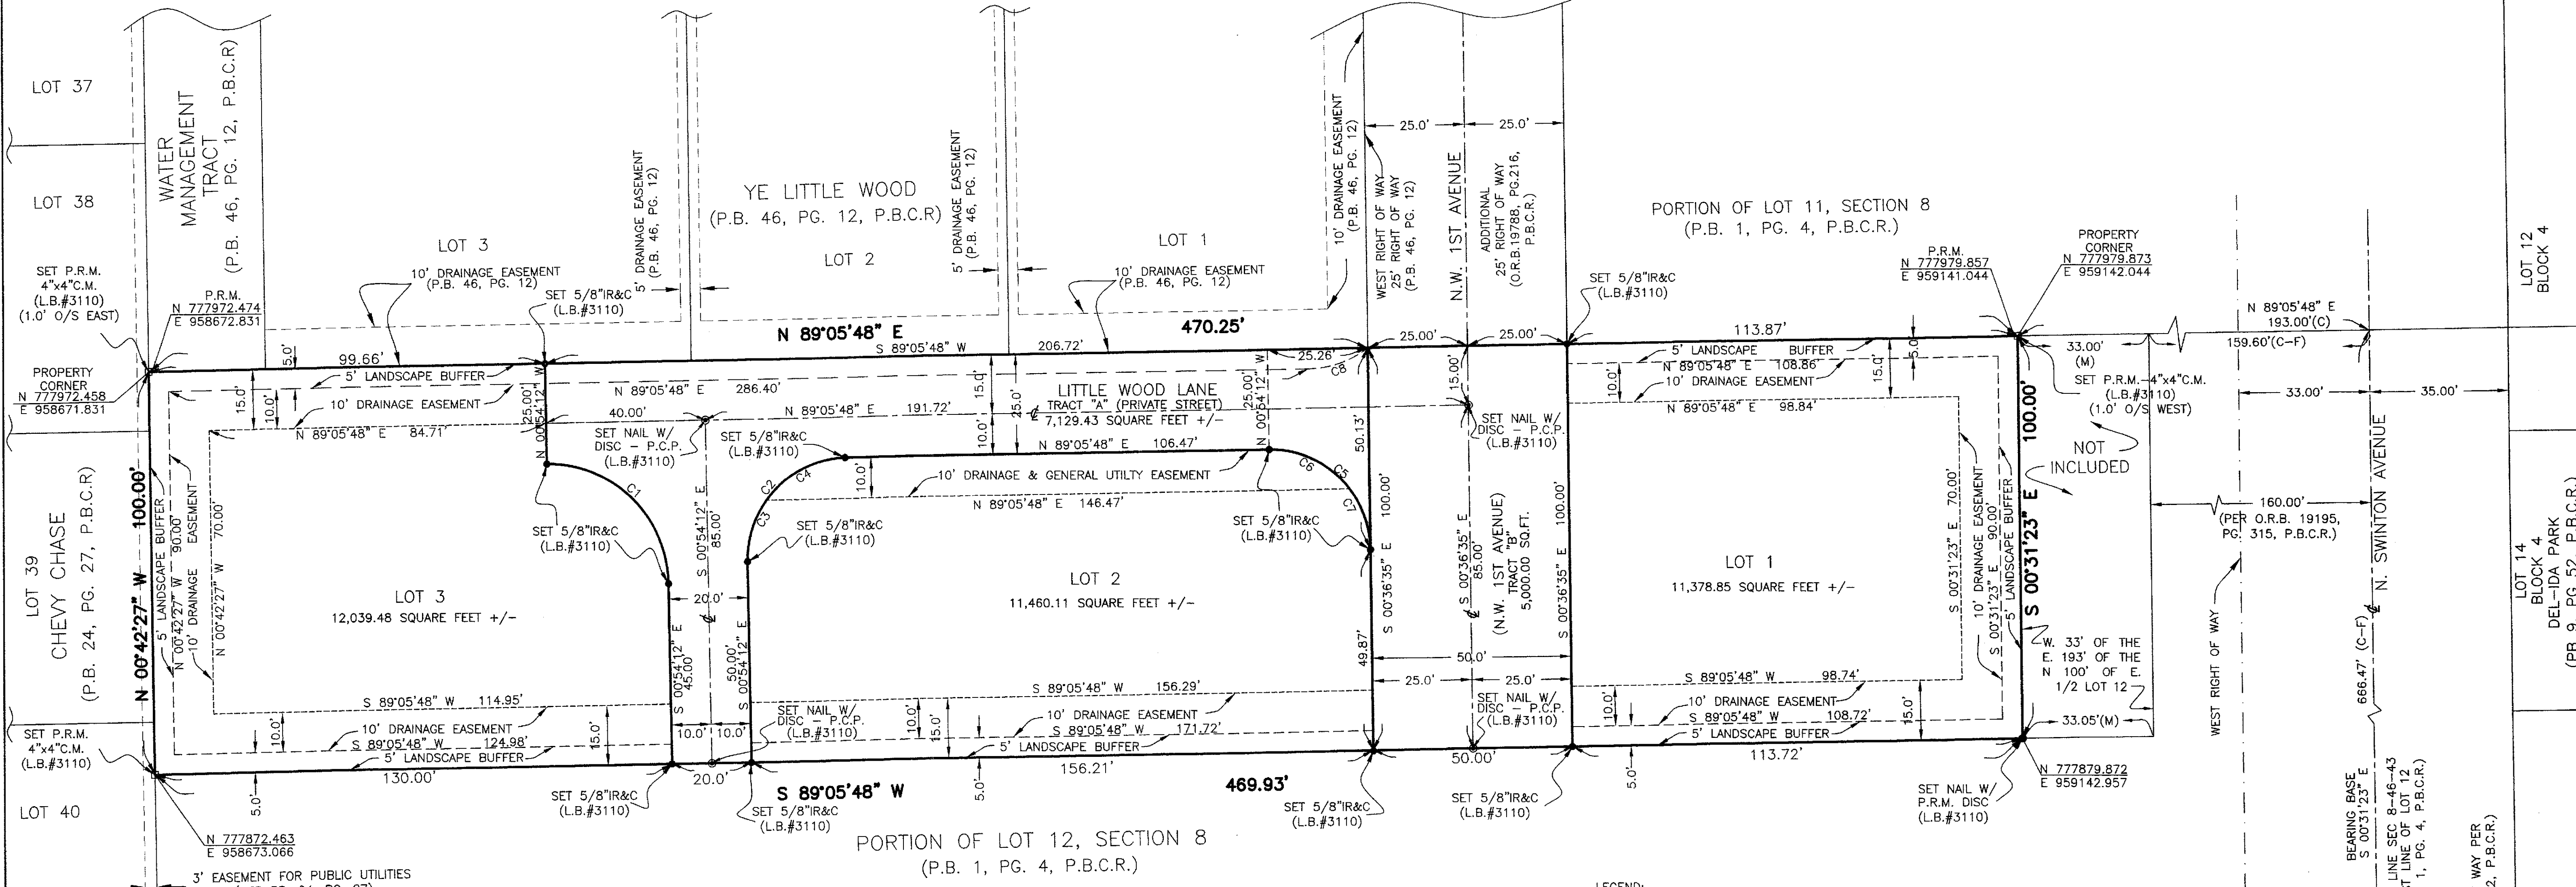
LOT 37

LOT 38

WATER MANAGEMENT TRACT (P.B. 46, PG. 12, P.B.C.R)

LOT 3

10' DRAINAGE EASEMENT (P.B. 46, PG. 12)

5' DRAINAGE EASEMENT (P.B. 46, PG. 12)

YE LITTLE WOOD (P.B. 46, PG. 12, P.B.C.R)

LOT 2

5' DRAINAGE EASEMENT (P.B. 46, PG. 12)

LOT 1

10' DRAINAGE EASEMENT (P.B. 46, PG. 12)

10' DRAINAGE EASEMENT (P.B. 46, PG. 12)

WEST RIGHT OF WAY 25' RIGHT OF WAY (P.B. 46, PG. 12)

25.0'

25.0'

N.W. 1ST AVENUE

ADDITIONAL 25' RIGHT OF WAY (O.R.B.19788, PG.216, P.B.C.R.)

PORTION OF LOT 11, SECTION 8 (P.B. 1, PG. 4, P.B.C.R.)

LOT 12 BLOCK 4

SET P.R.M. 4"x4"C.M. (L.B.#3110) (1.0' O/S EAST)

P.R.M. N 777972.474 E 958672.831

SET 5/8"IR&C (L.B.#3110)

SET 5/8"IR&C (L.B.#3110)

P.R.M. N 777979.857 E 959141.044

PROPERTY CORNER N 777979.873 E 959142.044

PROPERTY CORNER N 777972.458 E 958671.831

N 89°05'48" E

470.25'

99.66'

5.0'

S 89°05'48" W

206.72'

25.26'

25.00'

25.00'

113.87'

N 89°05'48" E 193.00'(C)

159.60'(C-F)

5' LANDSCAPE BUFFER

N 89°05'48" E 286.40'

LITTLE WOOD LANE TRACT "A" (PRIVATE STREET) 7,129.43 SQUARE FEET +/-

C8

15.00'

5' LANDSCAPE BUFFER

N 89°05'48" E 108.86'

10' DRAINAGE EASEMENT

5.0'

15.0'

33.00' (M)

SET P.R.M.-4"x4"C.M. (L.B.#3110) (1.0' O/S WEST)

33.00'

35.00'

15.0'

10.0'

10' DRAINAGE EASEMENT

25.00'

N 00°54'12" W

40.00'

N 89°05'48" E 191.72'

15.0'

15.0'

10.0'

25.00'

N 00°54'12" W

SET NAIL W/ DISC - P.C.P. (L.B.#3110)

N 89°05'48" E 98.84'

10.0'

100.00'

N 89°05'48" E 84.71'

SET NAIL W/ DISC - P.C.P. (L.B.#3110)

SET 5/8"IR&C (L.B.#3110)

N 89°05'48" E 106.47'

50.13'

NOT INCLUDED

C1

C2

C4

C6

C5

C7

C3

10.0'

10' DRAINAGE & GENERAL UTILTY EASEMENT

N 89°05'48" E 146.47'

LOT 39 CHEVY CHASE (P.B. 24, PG. 27, P.B.C.R)

N 00°42'27" W 100.00'

5' LANDSCAPE BUFFER N 00°42'27" W 90.00'

10' DRAINAGE EASEMENT

N 00°42'27" W 70.00'

SET 5/8"IR&C (L.B.#3110)

S 00°54'12" E 85.00'

SET 5/8"IR&C (L.B.#3110)

SET 5/8"IR&C (L.B.#3110)

S 00°36'35" E 100.00'

S 00°36'35" E 85.00'

(N.W. 1ST AVENUE) TRACT "B" 5,000.00 SQ.FT.

S 00°36'35" E 100.00'

S 00°31'23" E 70.00'

10' DRAINAGE EASEMENT S 00°31'23" E 90.00'

5' LANDSCAPE BUFFER

S 00°31'23" E

160.00'

(PER O.R.B. 19195, PG. 315, P.B.C.R.)

N. SWINTON AVENUE

LOT 14 BLOCK 4 DEL-IDA PARK (PB 9, PG 52, P.B.C.R.)

LOT 3 12,039.48 SQUARE FEET +/-

20.0'

LOT 2 11,460.11 SQUARE FEET +/-

LOT 1 11,378.85 SQUARE FEET +/-

WEST RIGHT OF WAY

666.47' (C-F)

W. 33' OF THE E. 193' OF THE N 100' OF E. 1/2 LOT 12

S 00°54'12" E 45.00'

50.00' S 00°54'12" E

49.87'

50.0'

25.0'

25.0'

S 89°05'48" W 114.95'

S 89°05'48" W 156.29'

S 89°05'48" W 98.74'

SET NAIL W/ DISC - P.C.P. (L.B.#3110)

SET NAIL W/ DISC - P.C.P. (L.B.#3110)

10' DRAINAGE EASEMENT

10' DRAINAGE EASEMENT

10' DRAINAGE EASEMENT

S 89°05'48" W 108.72'

15.0'

10.0'

10.0'

15.0'

10.0'

15.0'

10.0'

10.0'

S 89°05'48" W 124.98'

S 89°05'48" W 171.72'

5' LANDSCAPE BUFFER

5' LANDSCAPE BUFFER

5' LANDSCAPE BUFFER

33.05'(M)

SET P.R.M. 4"x4"C.M. (L.B.#3110)

130.00'

20.0'

156.21'

50.00'

113.72'

S 89°05'48" W

469.93'

LOT 40

5.0'

5.0'

5.0'

SET 5/8"IR&C (L.B.#3110)

SET 5/8"IR&C (L.B.#3110)

SET 5/8"IR&C (L.B.#3110)

SET 5/8"IR&C (L.B.#3110)

SET NAIL W/ P.R.M. DISC (L.B.#3110)

N 777879.872 E 959142.957

N 777872.463 E 958673.066

PORTION OF LOT 12, SECTION 8 (P.B. 1, PG. 4, P.B.C.R.)

3' EASEMENT FOR PUBLIC UTILITIES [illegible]

LEGEND:

BEARING BASE S 00°31'23" E

LINE SEC 8-46-43 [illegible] LINE OF LOT 12 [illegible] 1, PG. 4, P.B.C.R.)

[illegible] WAY PER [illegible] P.B.C.R.)